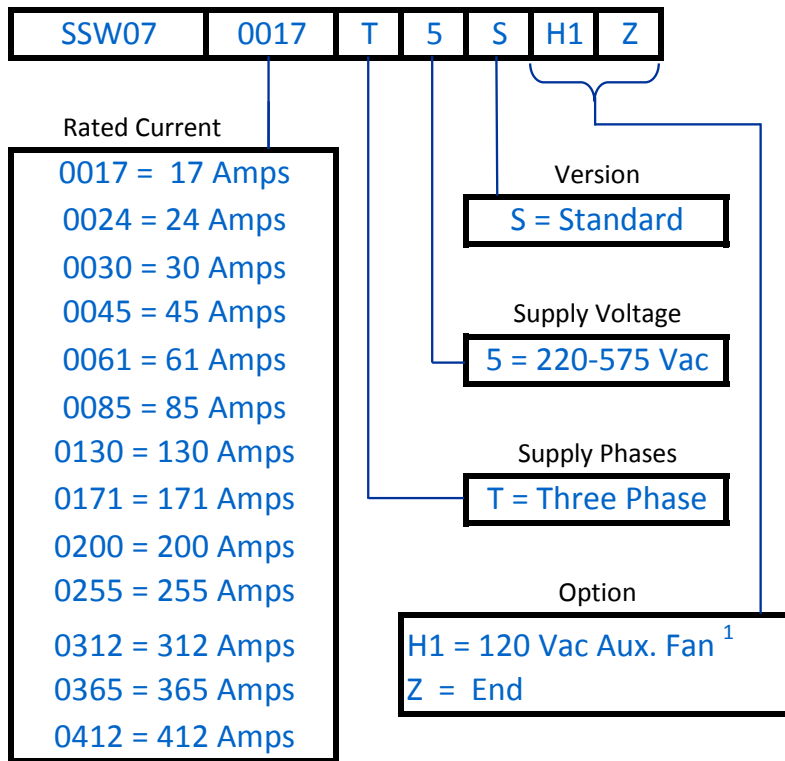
| SSW07 | 0017 | T | 5 | S | H1 | Z |
|---|---|---|---|---|---|---|

Rated Current

0017 = 17 Amps
0024 = 24 Amps
0030 = 30 Amps
0045 = 45 Amps
0061 = 61 Amps
0085 = 85 Amps
0130 = 130 Amps
0171 = 171 Amps
0200 = 200 Amps
0255 = 255 Amps
0312 = 312 Amps
0365 = 365 Amps
0412 = 412 Amps

Version

S = Standard

Supply Voltage

5 = 220-575 Vac

Supply Phases

T = Three Phase

Option

H1 = 120 Vac Aux. Fan $^1$
Z = End